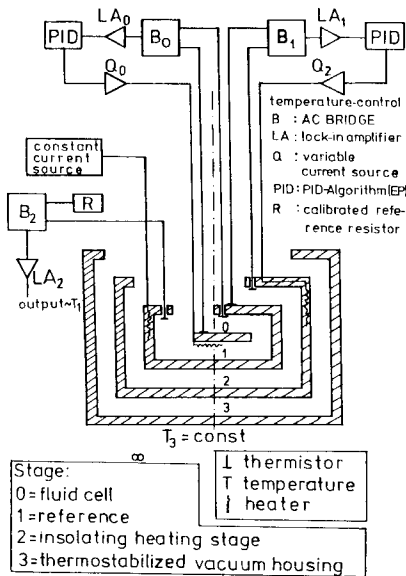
PID
$LA_0$
$B_0$
$B_1$
$LA_1$
PID
$Q_0$
$Q_2$
temperature-control
B : AC BRIDGE
LA : lock-in amplifier
Q : variable current source
PID : PID-Algorithm (EP)
R : calibrated reference resistor
constant current source
$B_2$
R
$LA_2$
output~$T_1$
0
1
2
3
$T_3$ = const
∞

Stage:
0 = fluid cell
1 = reference
2 = insolating heating stage
3 = thermostabilized vacuum housing

⊥ thermistor
T temperature
| heater